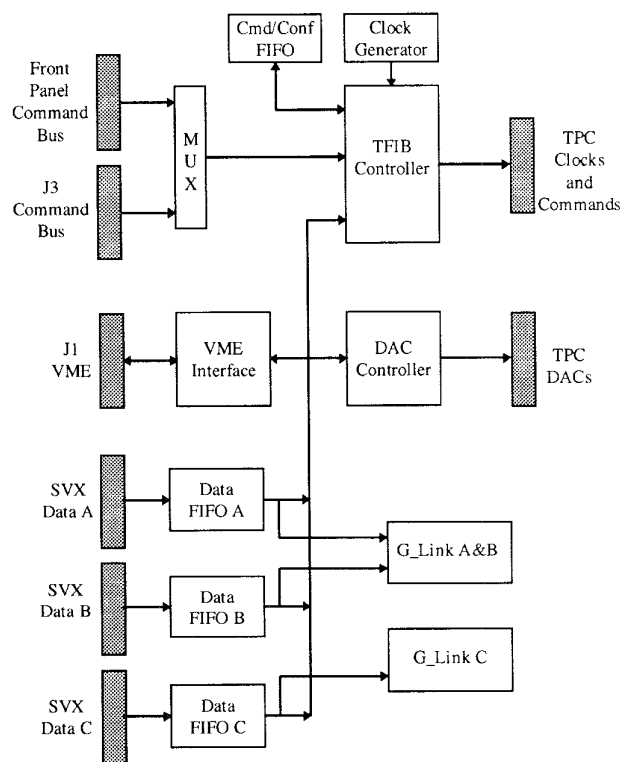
Cmd/Conf FIFO

Clock Generator

Front Panel Command Bus

M U X

TFIB Controller

TPC Clocks and Commands

J3 Command Bus

J1 VME

VME Interface

DAC Controller

TPC DACs

SVX Data A

Data FIFO A

G_Link A&B

SVX Data B

Data FIFO B

G_Link C

SVX Data C

Data FIFO C